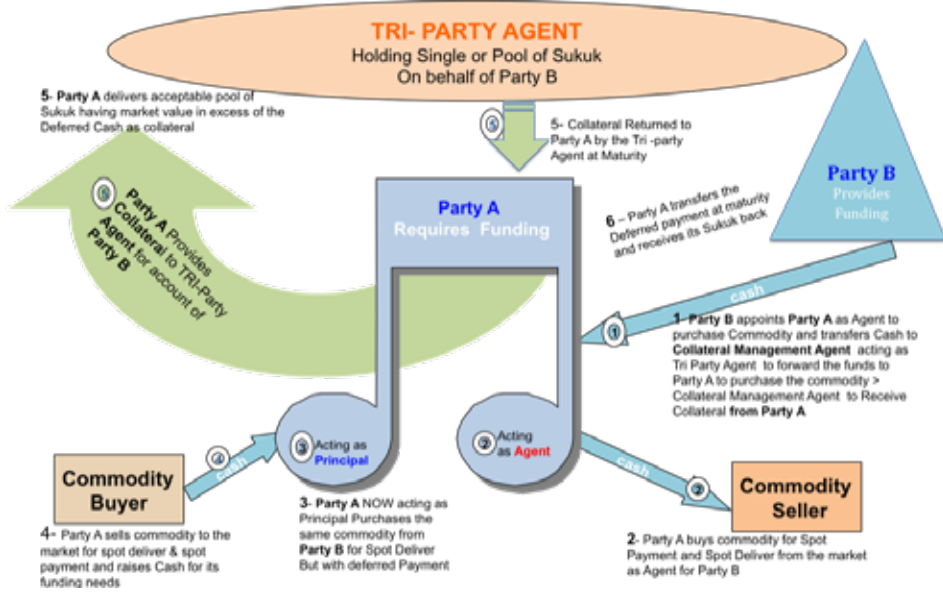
TRI- PARTY AGENT
Holding Single or Pool of Sukuk
On behalf of Party B

5- Party A delivers acceptable pool of Sukuk having market value in excess of the Deferred Cash as collateral

5

5- Collateral Returned to Party A by the Tri -party Agent at Maturity

Party B
Provides Funding

5
Party A Provides Collateral to TRI-Party Agent for account of Party B

Party A
Requires Funding

6 – Party A transfers the Deferred payment at maturity and receives its Sukuk back

cash

1

1- Party B appoints Party A as Agent to purchase Commodity and transfers Cash to Collateral Management Agent acting as Tri Party Agent to forward the funds to Party A to purchase the commodity > Collateral Management Agent to Receive Collateral from Party A

3 Acting as Principal

2 Acting as Agent

4 cash

cash

2

Commodity Buyer

Commodity Seller

4- Party A sells commodity to the market for spot deliver & spot payment and raises Cash for its funding needs

3- Party A NOW acting as Principal Purchases the same commodity from Party B for Spot Deliver But with deferred Payment

2- Party A buys commodity for Spot Payment and Spot Deliver from the market as Agent for Party B